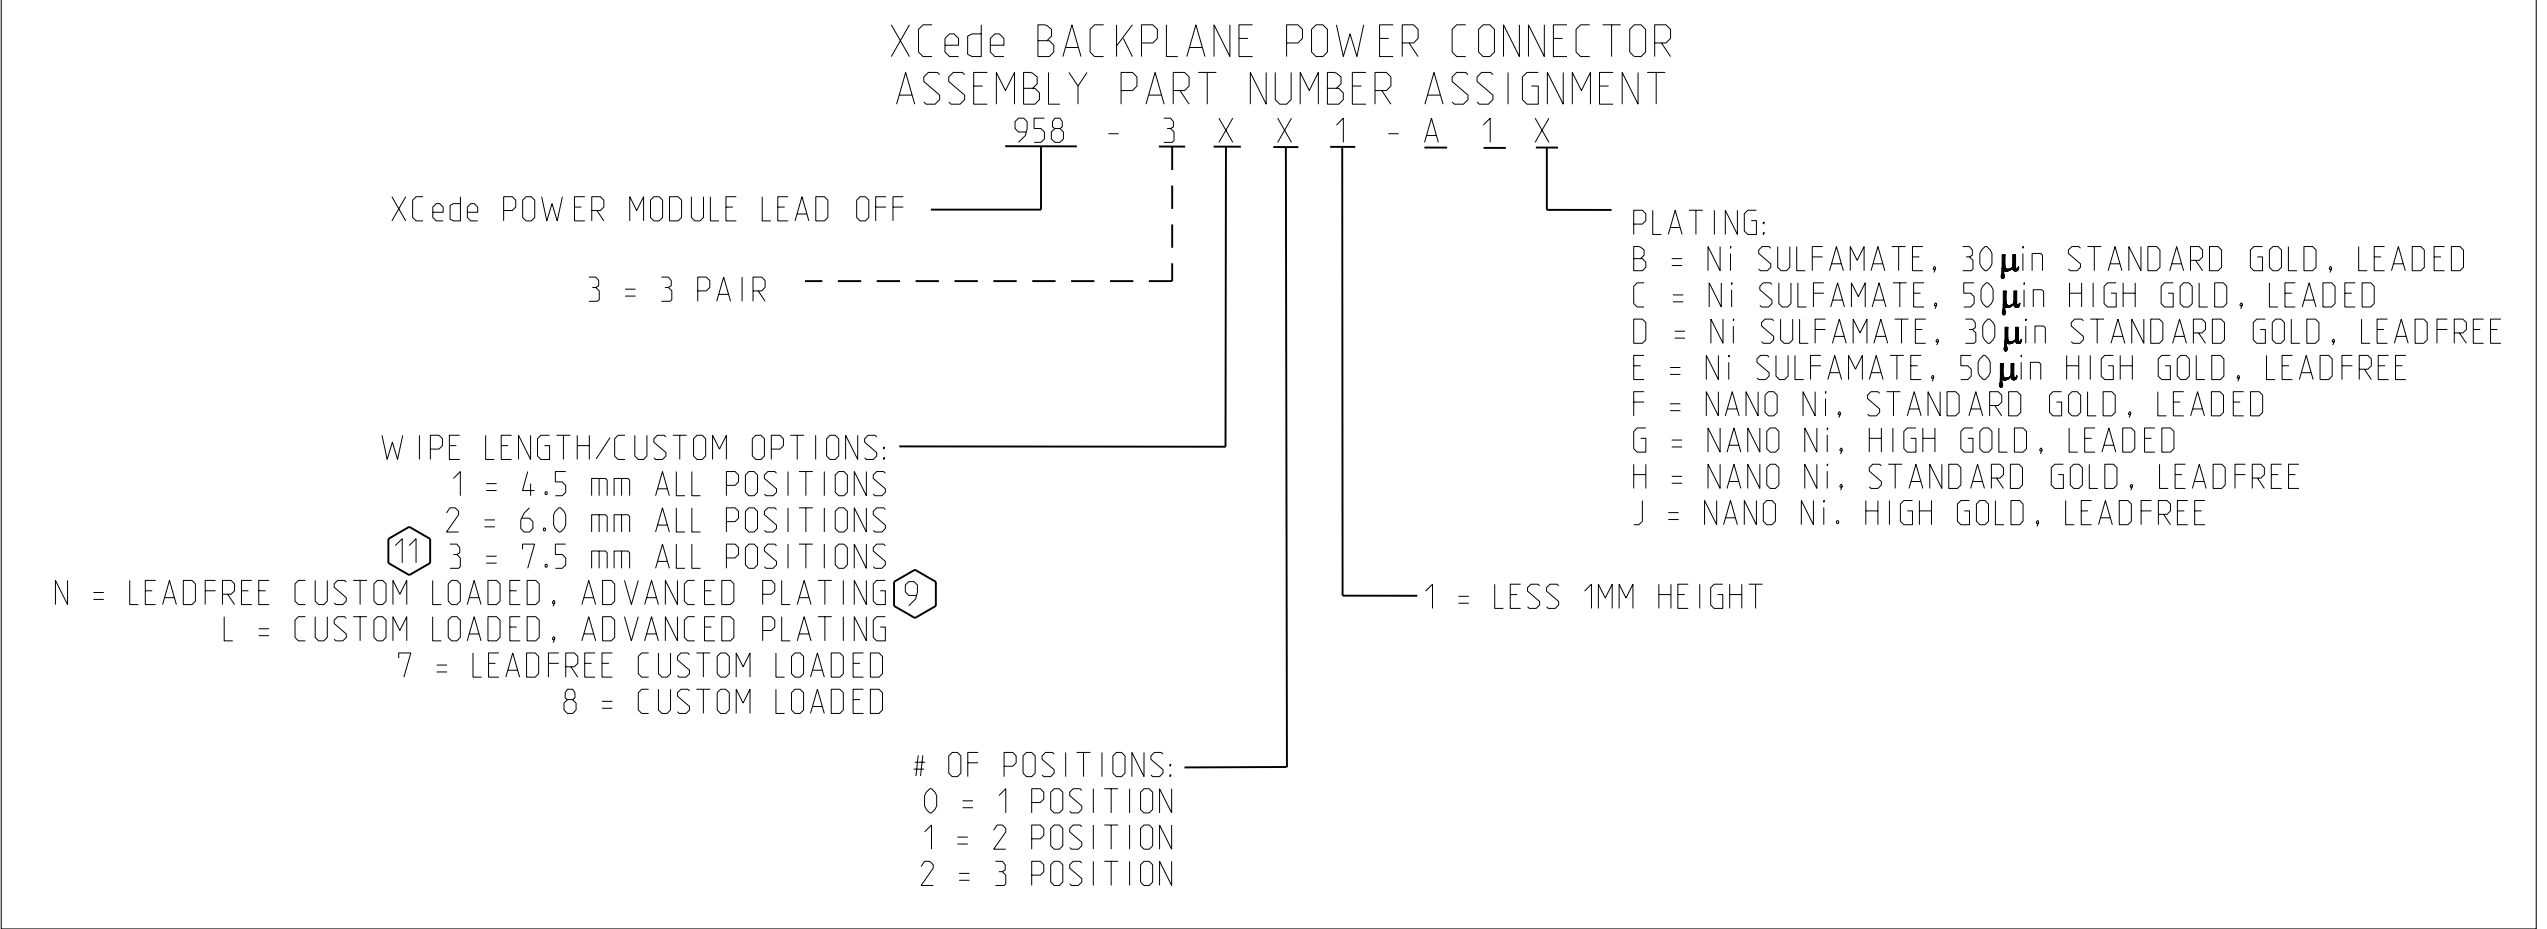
XCede BACKPLANE POWER CONNECTOR
ASSEMBLY PART NUMBER ASSIGNMENT

958 - 3 X X 1 - A 1 X

XCede POWER MODULE LEAD OFF

3 = 3 PAIR

PLATING:
B = Ni SULFAMATE, 30$\mu$in STANDARD GOLD, LEADED
C = Ni SULFAMATE, 50$\mu$in HIGH GOLD, LEADED
D = Ni SULFAMATE, 30$\mu$in STANDARD GOLD, LEADFREE
E = Ni SULFAMATE, 50$\mu$in HIGH GOLD, LEADFREE
F = NANO Ni, STANDARD GOLD, LEADED
G = NANO Ni, HIGH GOLD, LEADED
H = NANO Ni, STANDARD GOLD, LEADFREE
J = NANO Ni. HIGH GOLD, LEADFREE

WIPE LENGTH/CUSTOM OPTIONS:
1 = 4.5 mm ALL POSITIONS
2 = 6.0 mm ALL POSITIONS
11 3 = 7.5 mm ALL POSITIONS
N = LEADFREE CUSTOM LOADED, ADVANCED PLATING 9
L = CUSTOM LOADED, ADVANCED PLATING
7 = LEADFREE CUSTOM LOADED
8 = CUSTOM LOADED

1 = LESS 1MM HEIGHT

# OF POSITIONS:
0 = 1 POSITION
1 = 2 POSITION
2 = 3 POSITION